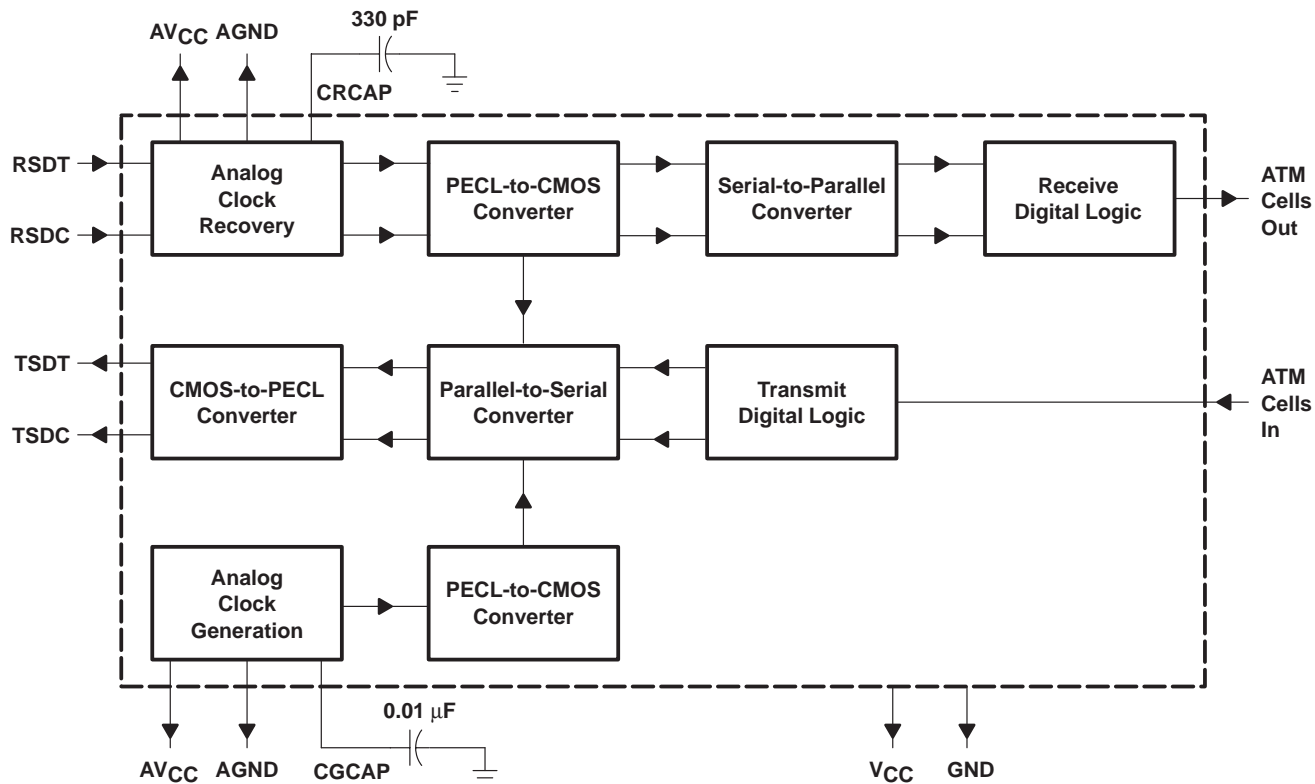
$AV_{CC}$ AGND

330 pF

CRCAP

RSDT

RSDC

Analog Clock Recovery

PECL-to-CMOS Converter

Serial-to-Parallel Converter

Receive Digital Logic

ATM Cells Out

TSDT

TSDC

CMOS-to-PECL Converter

Parallel-to-Serial Converter

Transmit Digital Logic

ATM Cells In

Analog Clock Generation

PECL-to-CMOS Converter

0.01 $\mu$F

$AV_{CC}$ AGND CGCAP

$V_{CC}$ GND